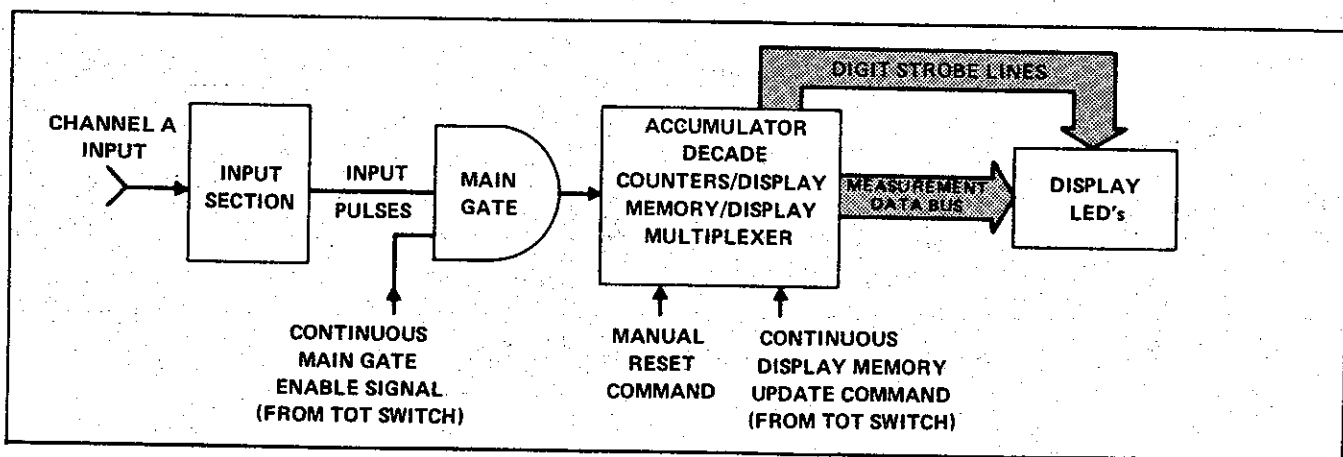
CHANNEL A INPUT

INPUT SECTION

INPUT PULSES

MAIN GATE

ACCUMULATOR DECADE COUNTERS/DISPLAY MEMORY/DISPLAY MULTIPLEXER

DIGIT STROBE LINES

MEASUREMENT DATA BUS

DISPLAY LED's

CONTINUOUS MAIN GATE ENABLE SIGNAL (FROM TOT SWITCH)

MANUAL RESET COMMAND

CONTINUOUS DISPLAY MEMORY UPDATE COMMAND (FROM TOT SWITCH)